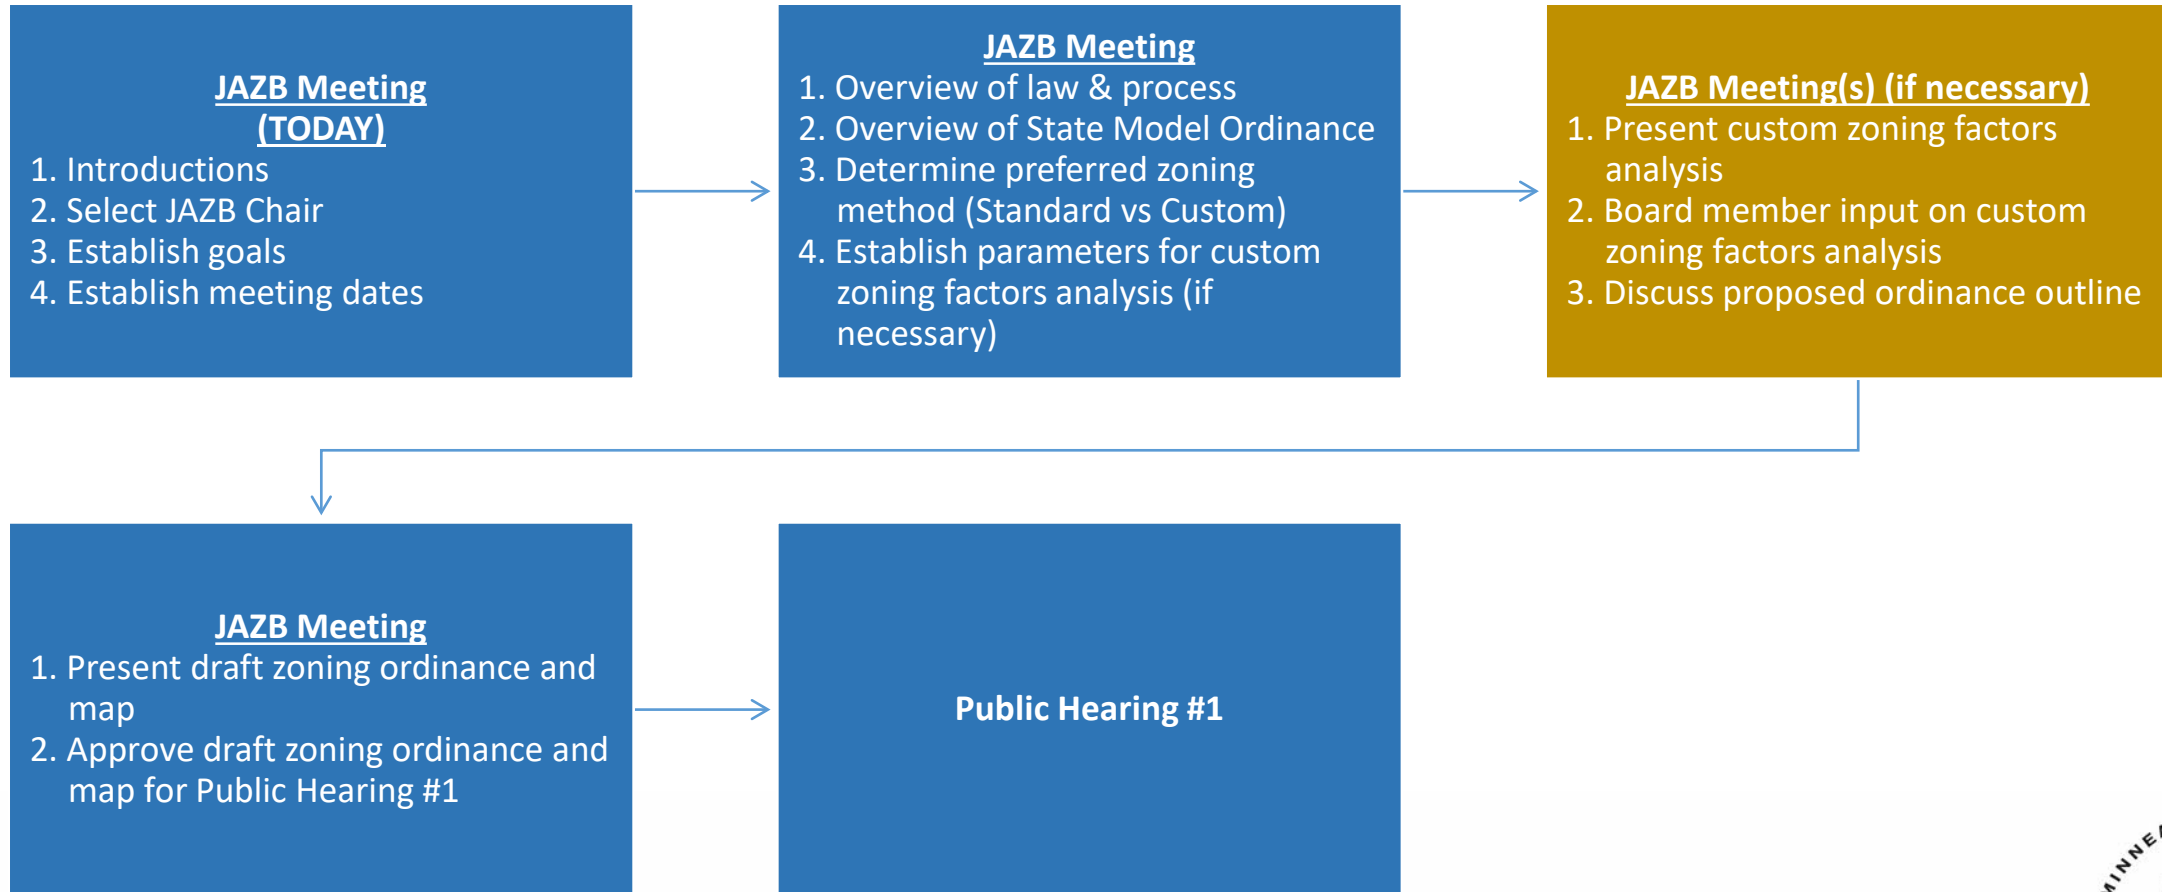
JAZB Meeting
(TODAY)
1. Introductions
2. Select JAZB Chair
3. Establish goals
4. Establish meeting dates

JAZB Meeting
1. Overview of law & process
2. Overview of State Model Ordinance
3. Determine preferred zoning method (Standard vs Custom)
4. Establish parameters for custom zoning factors analysis (if necessary)

JAZB Meeting(s) (if necessary)
1. Present custom zoning factors analysis
2. Board member input on custom zoning factors analysis
3. Discuss proposed ordinance outline

JAZB Meeting
1. Present draft zoning ordinance and map
2. Approve draft zoning ordinance and map for Public Hearing #1

Public Hearing #1

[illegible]INNE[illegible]